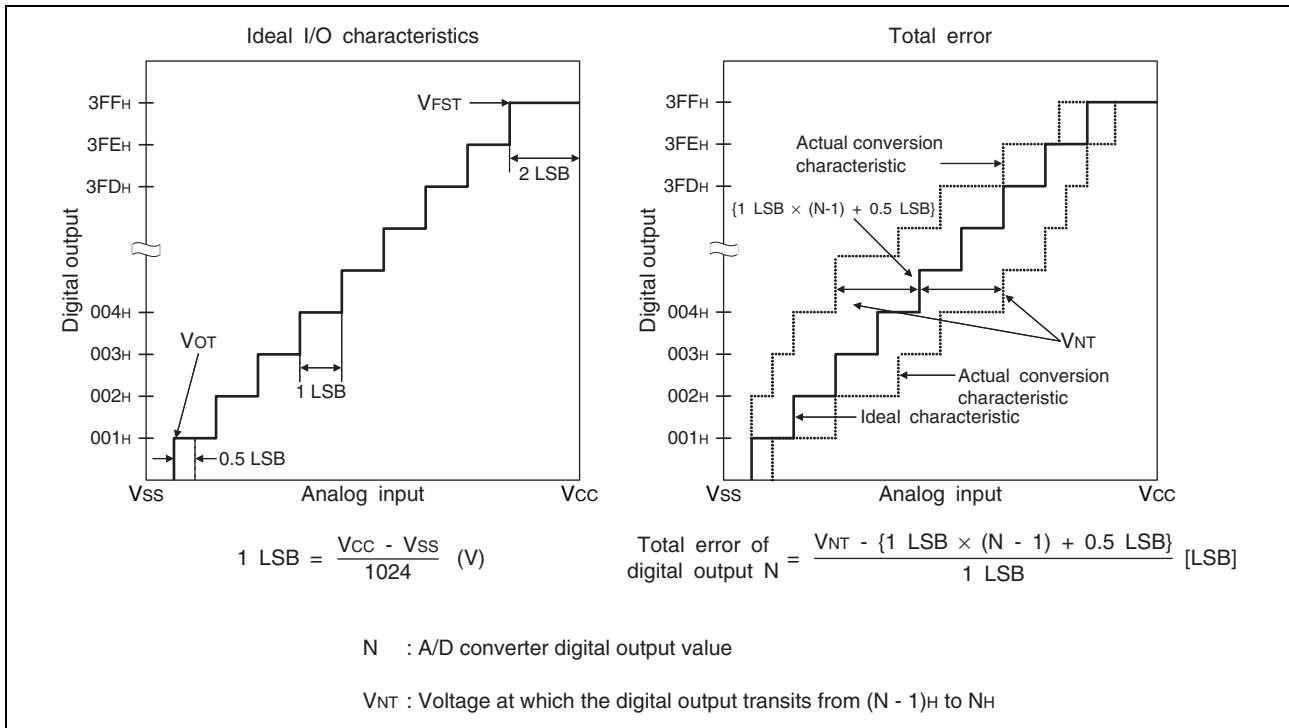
Ideal I/O characteristics

3FFH
3FEH
3FDH
004H
003H
002H
001H

Digital output

VFST

2 LSB

1 LSB

VOT

0.5 LSB

VSS Analog input VCC

$1 \text{ LSB} = \frac{V_{CC} - V_{SS}}{1024}$ (V)

Total error

3FFH
3FEH
3FDH
004H
003H
002H
001H

Digital output

Actual conversion characteristic

{1 LSB × (N-1) + 0.5 LSB}

VNT

Actual conversion characteristic

Ideal characteristic

VSS Analog input VCC

Total error of digital output N $= \frac{V_{NT} - \{1 \text{ LSB} \times (N - 1) + 0.5 \text{ LSB}\}}{1 \text{ LSB}}$ [LSB]

N : A/D converter digital output value

VNT : Voltage at which the digital output transits from (N - 1)H to NH